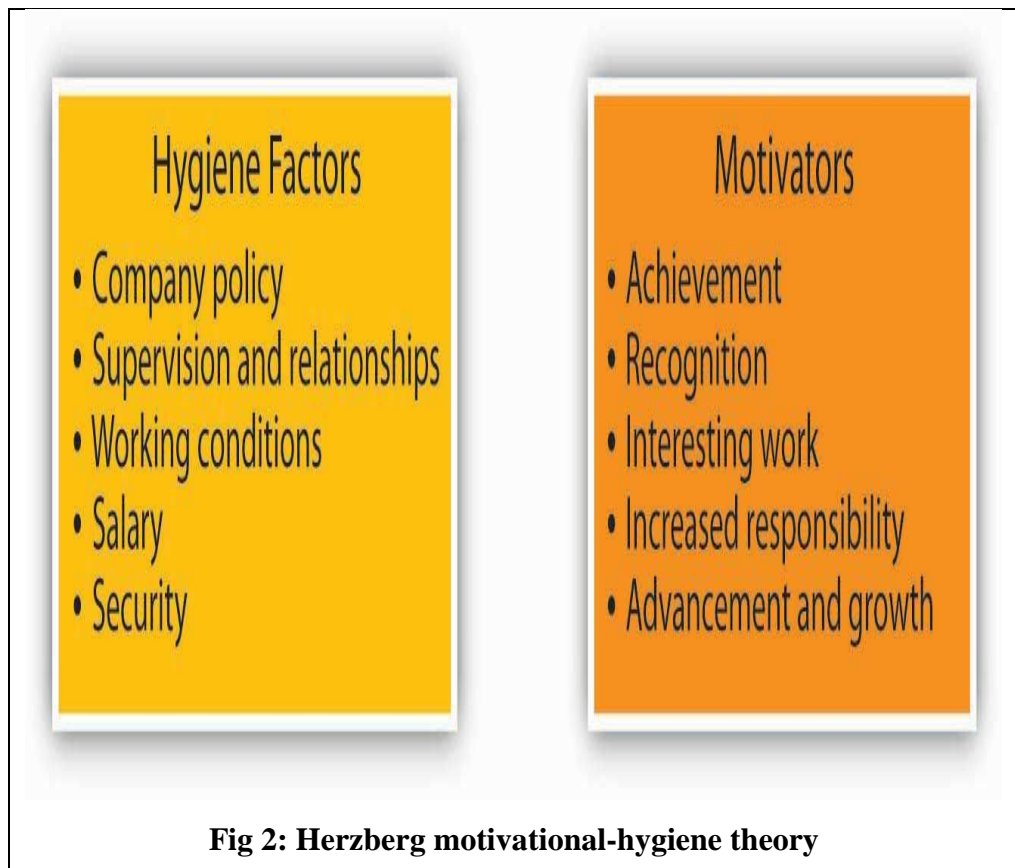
Hygiene Factors

• Company policy
• Supervision and relationships
• Working conditions
• Salary
• Security

Motivators

• Achievement
• Recognition
• Interesting work
• Increased responsibility
• Advancement and growth

Fig 2: Herzberg motivational-hygiene theory